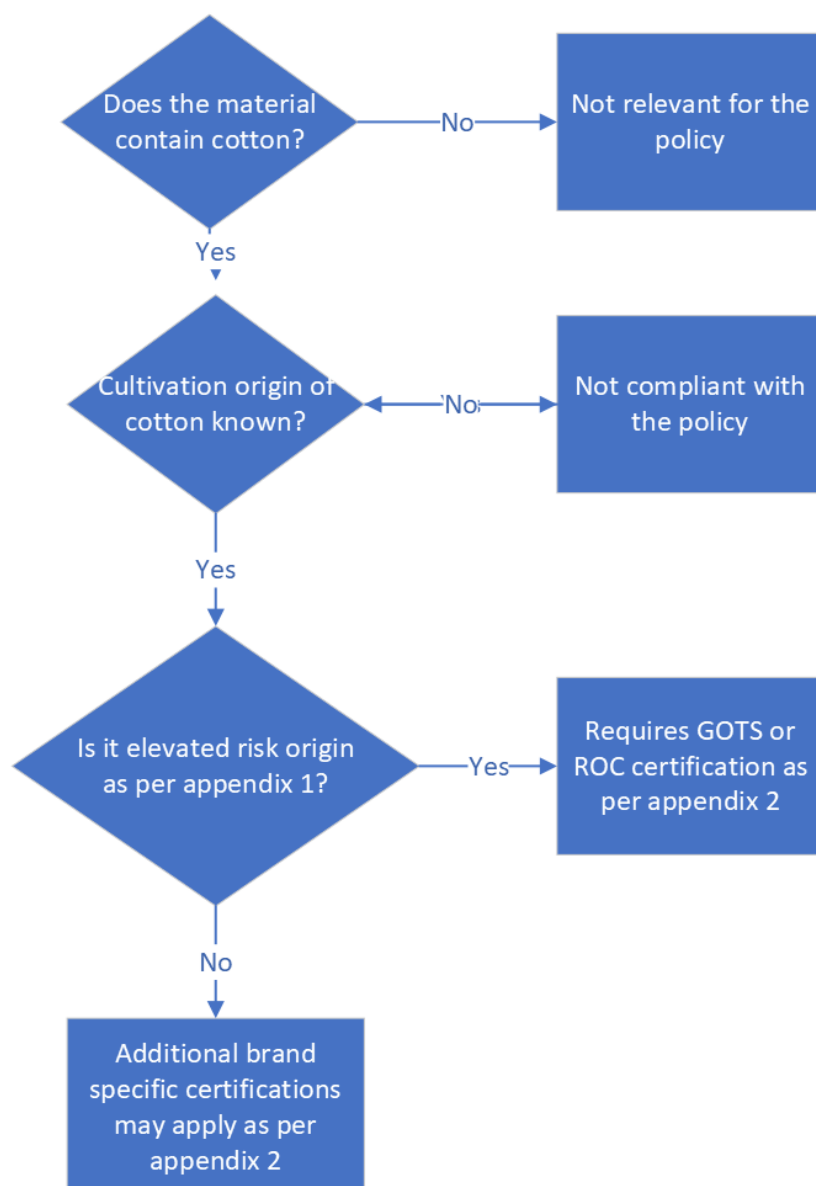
Does the material contain cotton?

No

Not relevant for the policy

Yes

Cultivation origin of cotton known?

No

Not compliant with the policy

Yes

Is it elevated risk origin as per appendix 1?

Yes

Requires GOTS or ROC certification as per appendix 2

No

Additional brand specific certifications may apply as per appendix 2